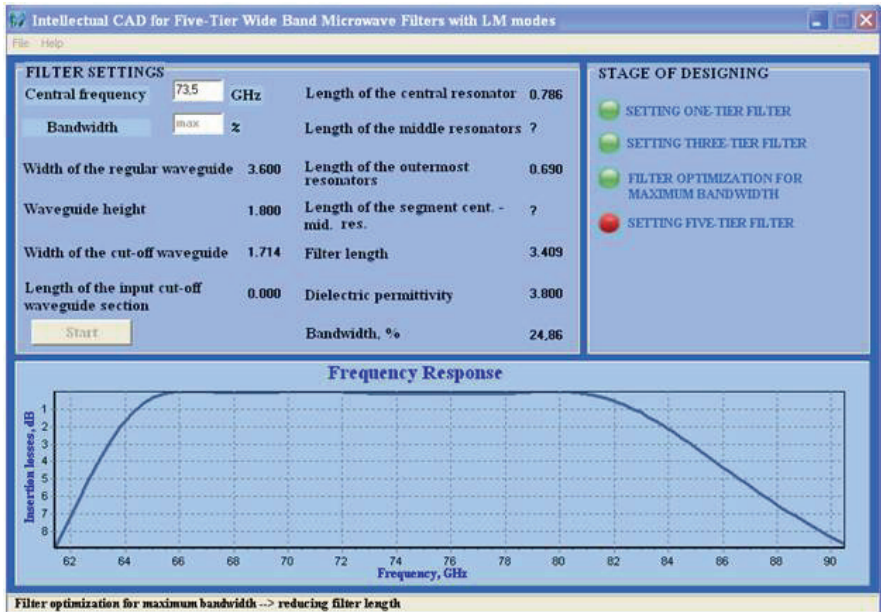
Intellectual CAD for Five-Tier Wide Band Microwave Filters with LM modes

File Help

FILTER SETTINGS

Central frequency 73,5 GHz

Bandwidth max z

Width of the regular waveguide 3.600

Waveguide height 1.800

Width of the cut-off waveguide 1.714

Length of the input cut-off waveguide section 0.000

Start

Length of the central resonator 0.786

Length of the middle resonators ?

Length of the outermost resonators 0.690

Length of the segment cent. - mid. res. ?

Filter length 3.409

Dielectric permittivity 3.800

Bandwidth, % 24,86

STAGE OF DESIGNING

SETTING ONE-TIER FILTER

SETTING THREE-TIER FILTER

FILTER OPTIMIZATION FOR MAXIMUM BANDWIDTH

SETTING FIVE-TIER FILTER

Frequency Response

Insertion losses, dB

1
2
3
4
5
6
7
8

62 64 66 68 70 72 74 76 78 80 82 84 86 88 90

Frequency, GHz

Filter optimization for maximum bandwidth --> reducing filter length